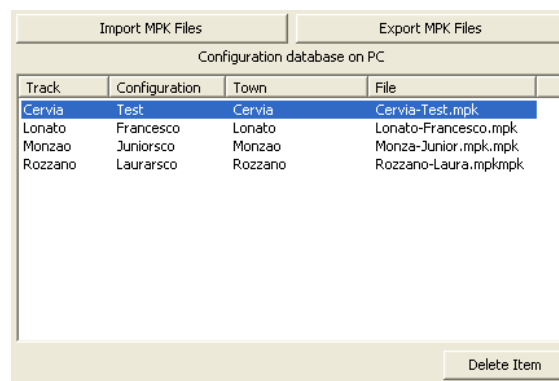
Import MPK Files

Export MPK Files

Configuration database on PC

| Track | Configuration | Town | File |
|---|---|---|---|
| Cervia | Test | Cervia | Cervia-Test.mpk |
| Lonato | Francesco | Lonato | Lonato-Francesco.mpk |
| Monzao | Juniorsco | Monzao | Monza-Junior.mpk.mpk |
| Rozzano | Laurarsco | Rozzano | Rozzano-Laura.mpkmpk |

Delete Item